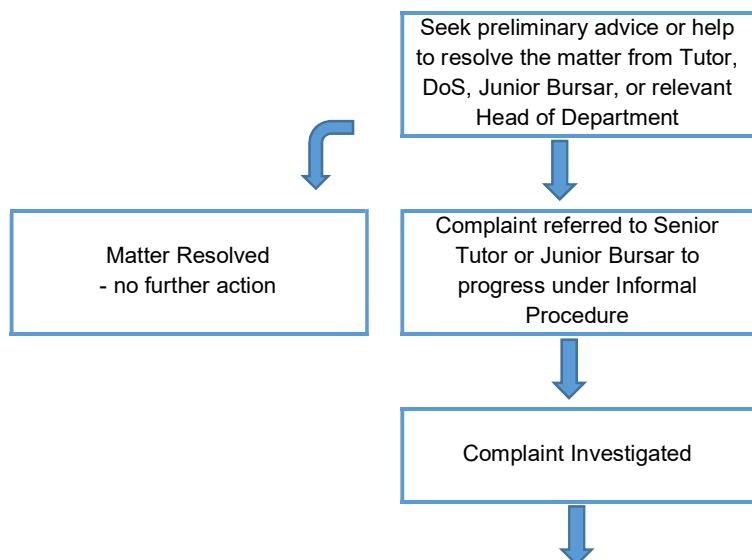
Seek preliminary advice or help to resolve the matter from Tutor, DoS, Junior Bursar, or relevant Head of Department

Matter Resolved
- no further action

Complaint referred to Senior Tutor or Junior Bursar to progress under Informal Procedure

Complaint Investigated